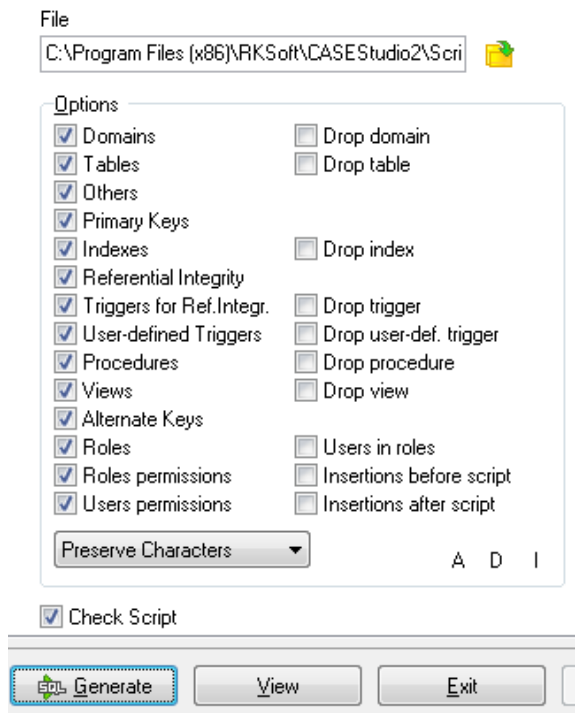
File
C:\Program Files (x86)\RKSoft\CASEStudio2\Scri

Options

| | |
|---|---|
| Domains | Drop domain |
| Tables | Drop table |
| Others | |
| Primary Keys | |
| Indexes | Drop index |
| Referential Integrity | |
| Triggers for Ref.Integr. | Drop trigger |
| User-defined Triggers | Drop user-def. trigger |
| Procedures | Drop procedure |
| Views | Drop view |
| Alternate Keys | |
| Roles | Users in roles |
| Roles permissions | Insertions before script |
| Users permissions | Insertions after script |

Preserve Characters

A D I

Check Script

SQL Generate
View
Exit